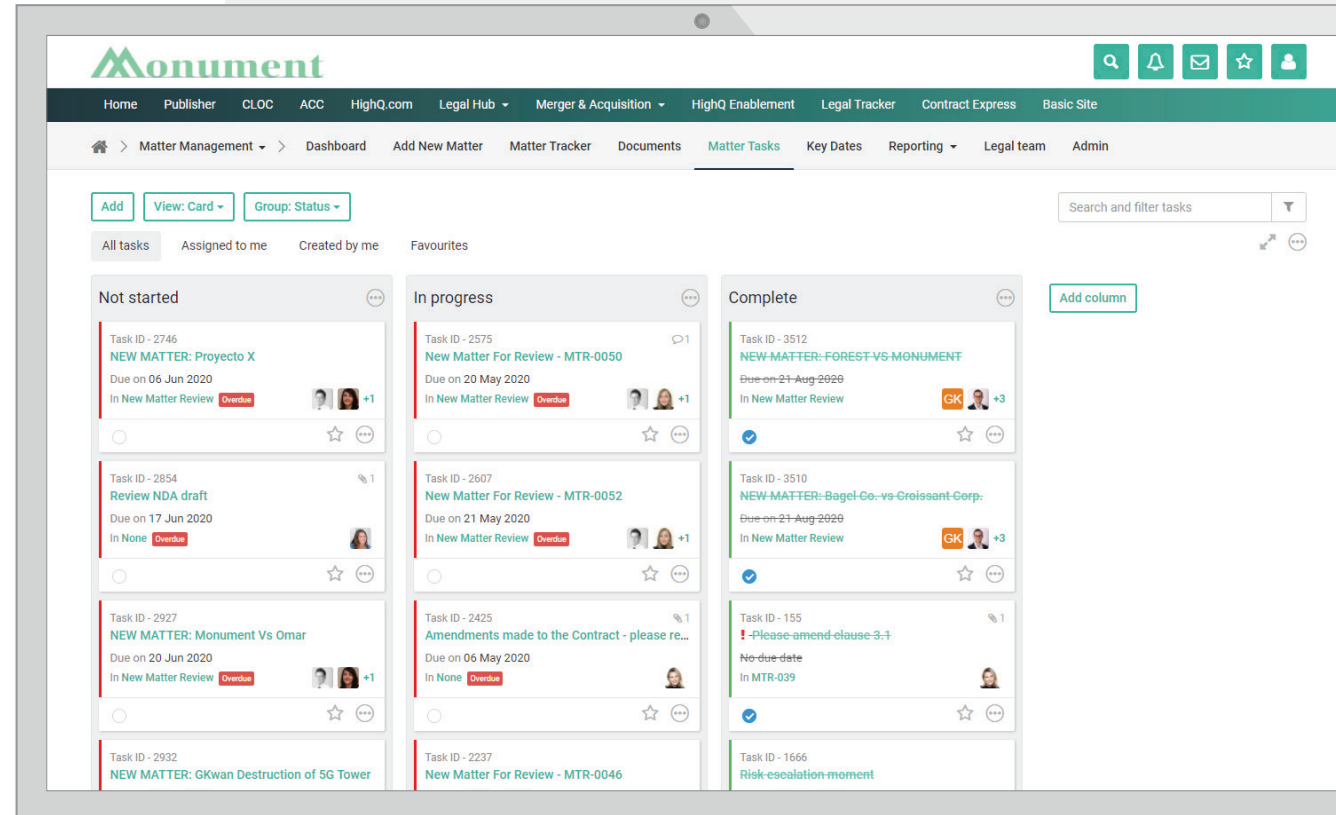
Monument

Home Publisher CLOC ACC HighQ.com Legal Hub Merger & Acquisition HighQ Enablement Legal Tracker Contract Express Basic Site

Matter Management > Dashboard Add New Matter Matter Tracker Documents Matter Tasks Key Dates Reporting Legal team Admin

Add View: Card Group: Status

Search and filter tasks

All tasks Assigned to me Created by me Favourites

Not started

Task ID - 2746
NEW MATTER: Proyecto X
Due on 06 Jun 2020
In New Matter Review Overdue +1

Task ID - 2854 1
Review NDA draft
Due on 17 Jun 2020
In None Overdue

Task ID - 2927
NEW MATTER: Monument Vs Omar
Due on 20 Jun 2020
In New Matter Review Overdue +1

Task ID - 2932
NEW MATTER: GKwan Destruction of 5G Tower

In progress

Task ID - 2575 1
New Matter For Review - MTR-0050
Due on 20 May 2020
In New Matter Review Overdue +1

Task ID - 2607
New Matter For Review - MTR-0052
Due on 21 May 2020
In New Matter Review Overdue +1

Task ID - 2425 1
Amendments made to the Contract - please re...
Due on 06 May 2020
In None Overdue

Task ID - 2237
New Matter For Review - MTR-0046

Complete

Task ID - 3512
NEW MATTER: FOREST VS MONUMENT
Due on 21 Aug 2020
In New Matter Review GK +3

Task ID - 3510
NEW MATTER: Bagel Co. vs Croissant Corp.
Due on 21 Aug 2020
In New Matter Review GK +3

Task ID - 155 1
! Please amend clause 3.1
No due date
In MTR-039

Task ID - 1666
Risk escalation moment

Add column